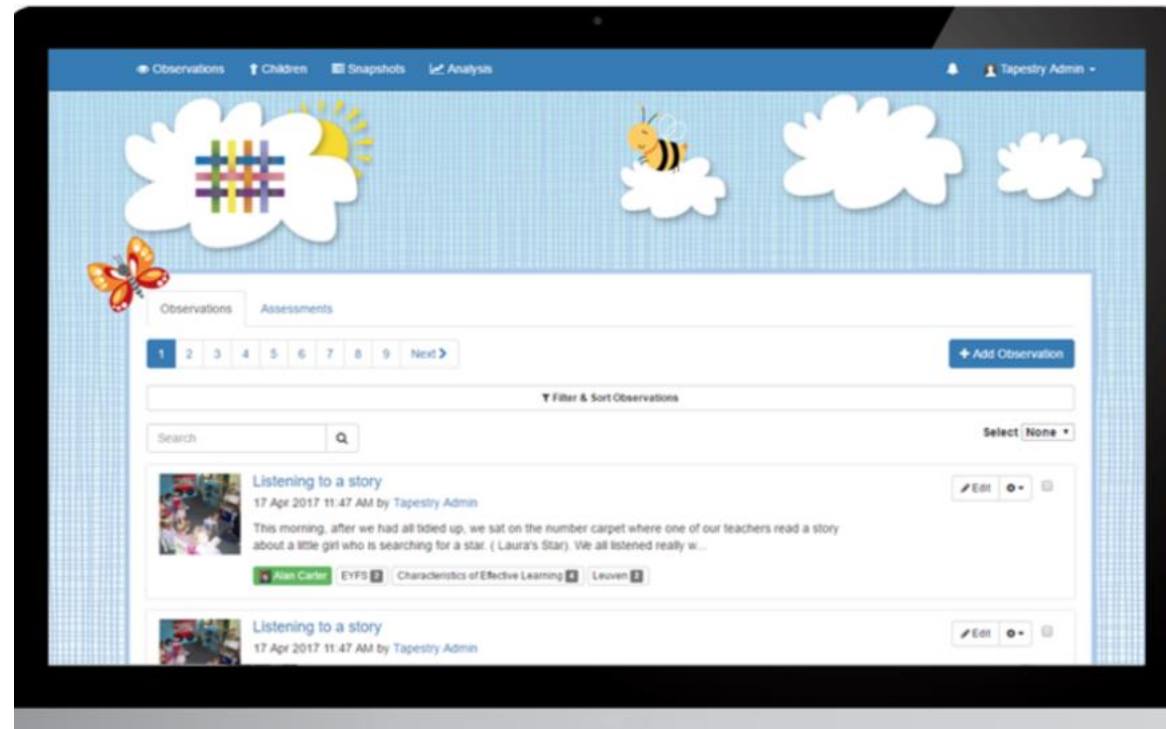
Observations Children Snapshots Analysis Tapestry Admin

Observations Assessments

1 2 3 4 5 6 7 8 9 Next

+ Add Observation

Filter & Sort Observations

Search

Select None

Listening to a story
17 Apr 2017 11:47 AM by Tapestry Admin
This morning, after we had all tidied up, we sat on the number carpet where one of our teachers read a story about a little girl who is searching for a star. ( Laura's Star). We all listened really w...

Alan Carter EYFS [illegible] Characteristics of Effective Learning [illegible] Leuven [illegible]

Edit

Listening to a story
17 Apr 2017 11:47 AM by Tapestry Admin

Edit